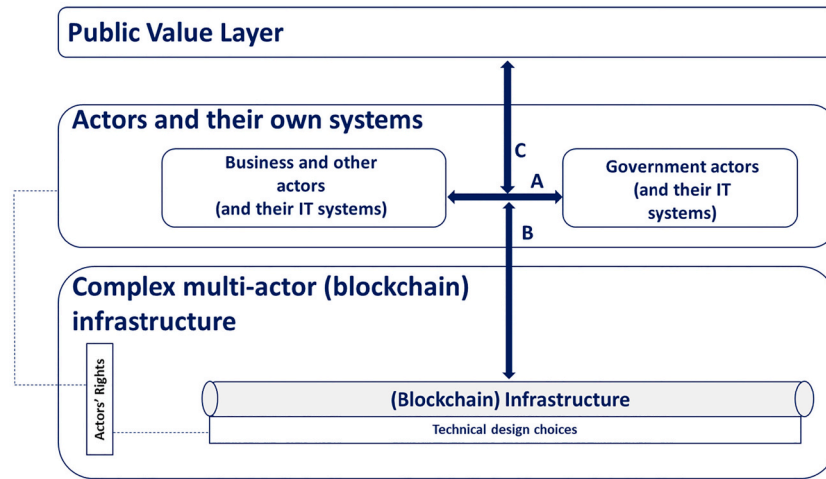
Public Value Layer

Actors and their own systems

Business and other actors (and their IT systems)

C

A

B

Government actors (and their IT systems)

Complex multi-actor (blockchain) infrastructure

Actors' Rights

(Blockchain) Infrastructure

Technical design choices